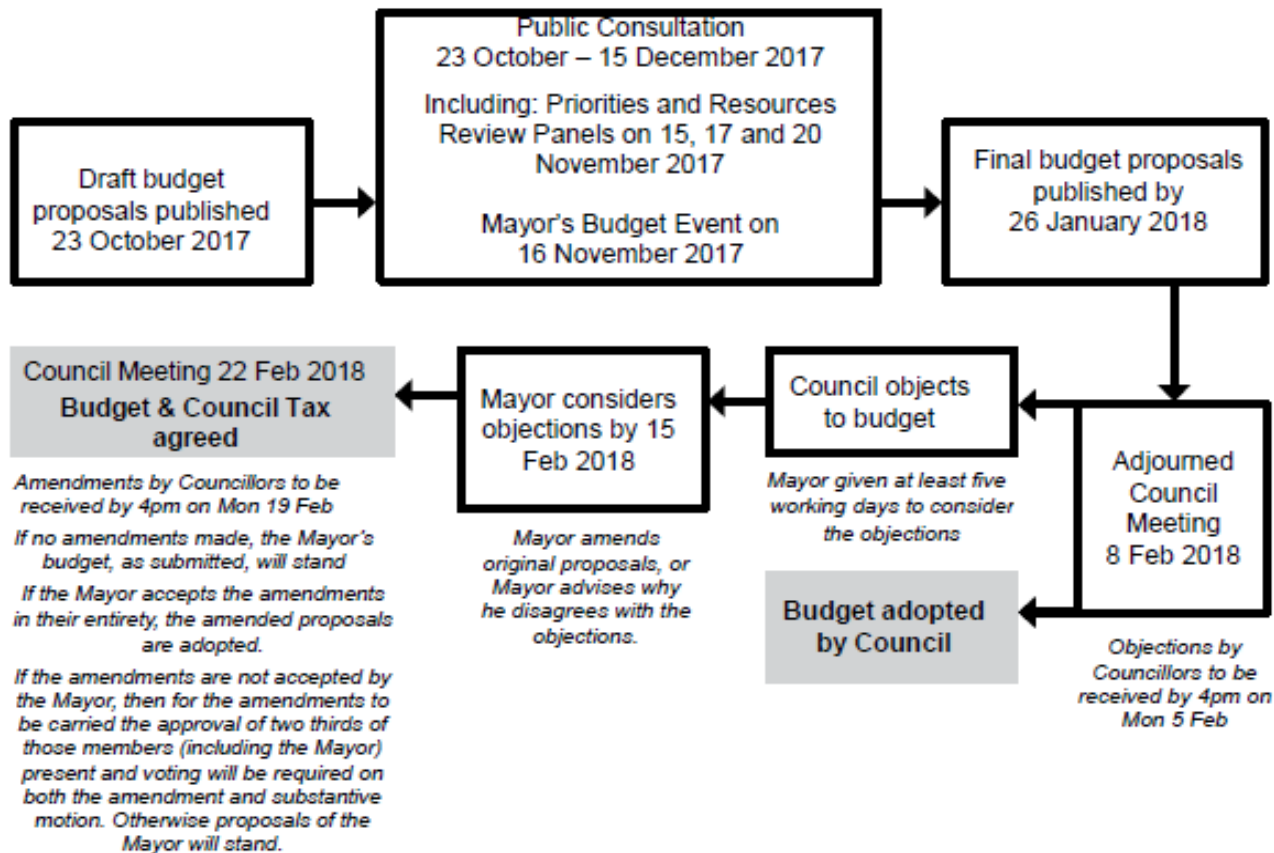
Draft budget proposals published 23 October 2017

Public Consultation
23 October – 15 December 2017

Including: Priorities and Resources Review Panels on 15, 17 and 20 November 2017

Mayor's Budget Event on 16 November 2017

Final budget proposals published by 26 January 2018

Adjourned Council Meeting 8 Feb 2018

Objections by Councillors to be received by 4pm on Mon 5 Feb

Budget adopted by Council

Council objects to budget

Mayor given at least five working days to consider the objections

Mayor considers objections by 15 Feb 2018

Mayor amends original proposals, or Mayor advises why he disagrees with the objections.

Council Meeting 22 Feb 2018
Budget & Council Tax agreed

Amendments by Councillors to be received by 4pm on Mon 19 Feb

If no amendments made, the Mayor's budget, as submitted, will stand

If the Mayor accepts the amendments in their entirety, the amended proposals are adopted.

If the amendments are not accepted by the Mayor, then for the amendments to be carried the approval of two thirds of those members (including the Mayor) present and voting will be required on both the amendment and substantive motion. Otherwise proposals of the Mayor will stand.